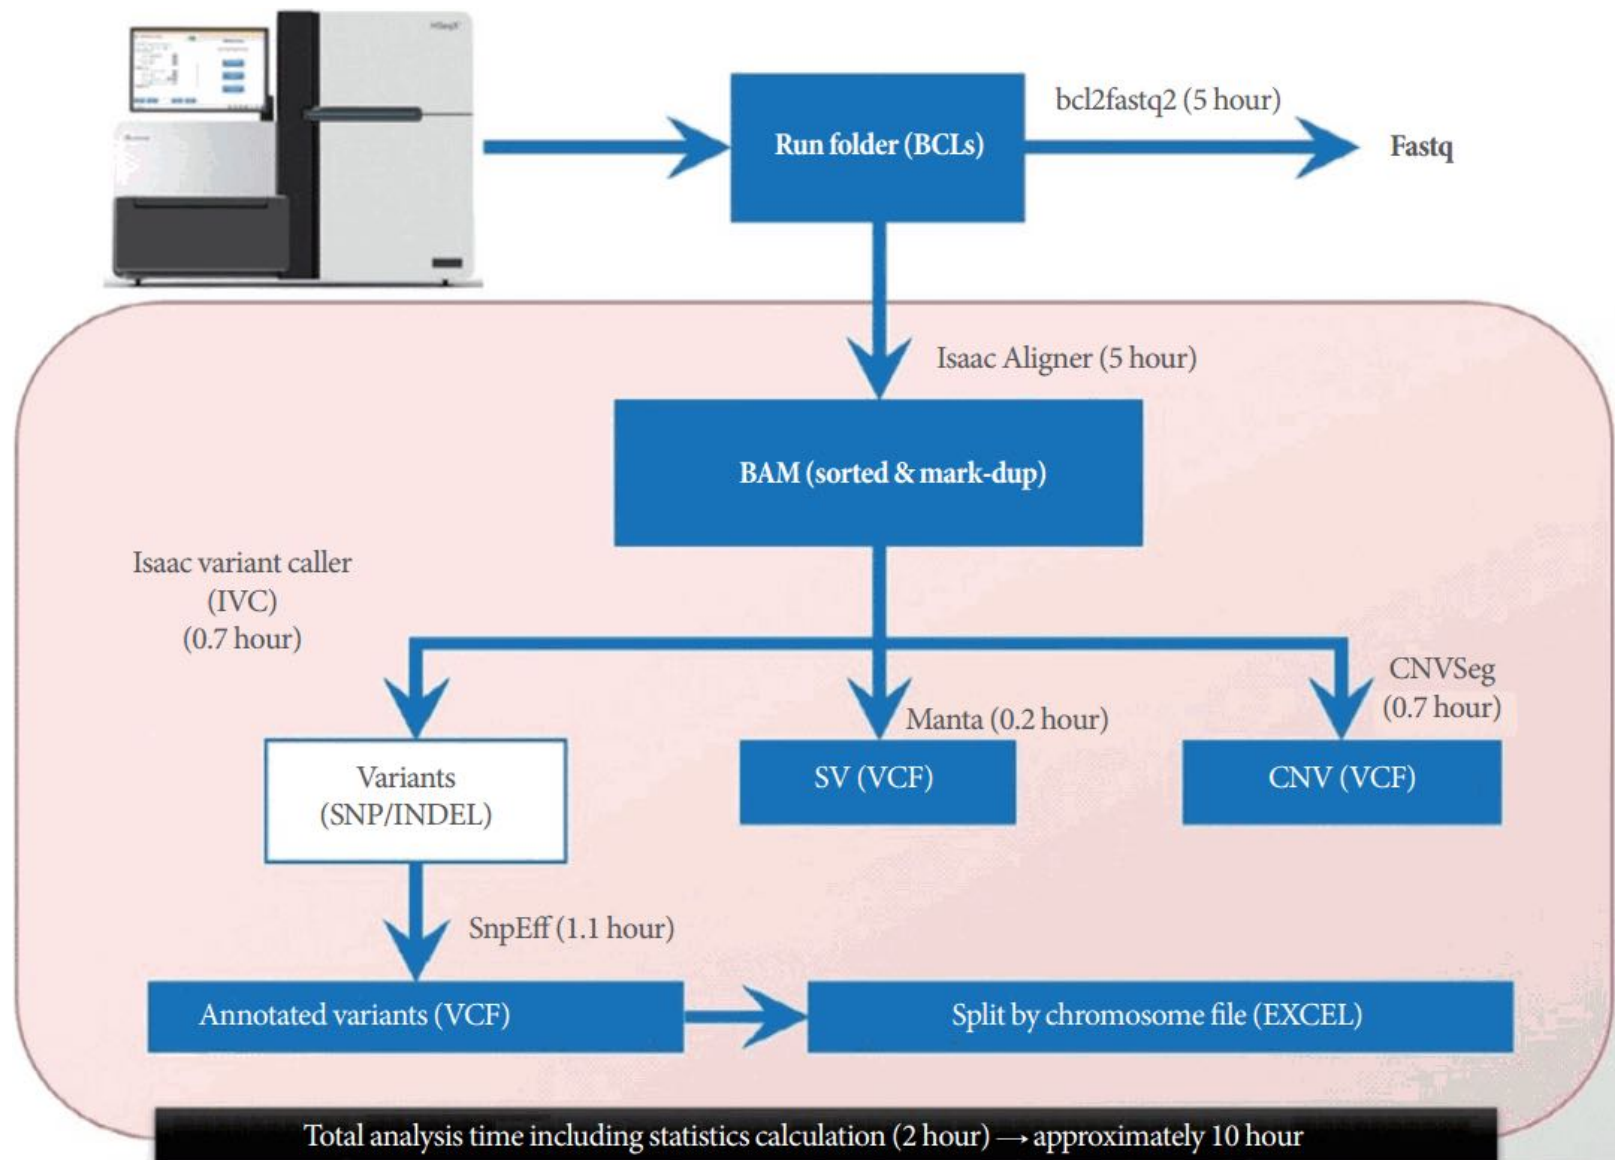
Run folder (BCLs)

bcl2fastq2 (5 hour)

Fastq

Isaac Aligner (5 hour)

BAM (sorted & mark-dup)

Isaac variant caller (IVC) (0.7 hour)

Manta (0.2 hour)

CNVSeg (0.7 hour)

Variants (SNP/INDEL)

SV (VCF)

CNV (VCF)

SnpEff (1.1 hour)

Annotated variants (VCF)

Split by chromosome file (EXCEL)

Total analysis time including statistics calculation (2 hour) $\longrightarrow$ approximately 10 hour